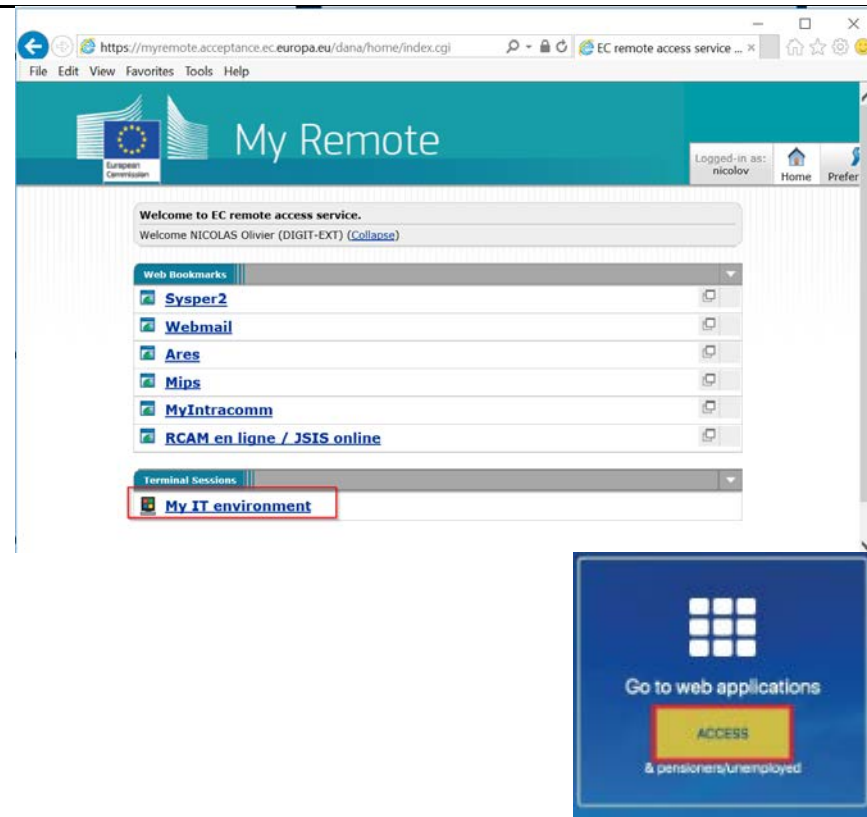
https://myremote.acceptance.ec.europa.eu/dana/home/index.cgi
EC remote access service ...
File Edit View Favorites Tools Help

European Commission
My Remote
Logged-in as: nicolov
Home
Prefer

Welcome to EC remote access service.
Welcome NICOLAS Olivier (DIGIT-EXT) (Collapse)

Web Bookmarks
Sysper2
Webmail
Ares
Mips
MyIntracomm
RCAM en ligne / JSIS online

Terminal Sessions
My IT environment

Go to web applications
ACCESS
& pensioners/unemployed